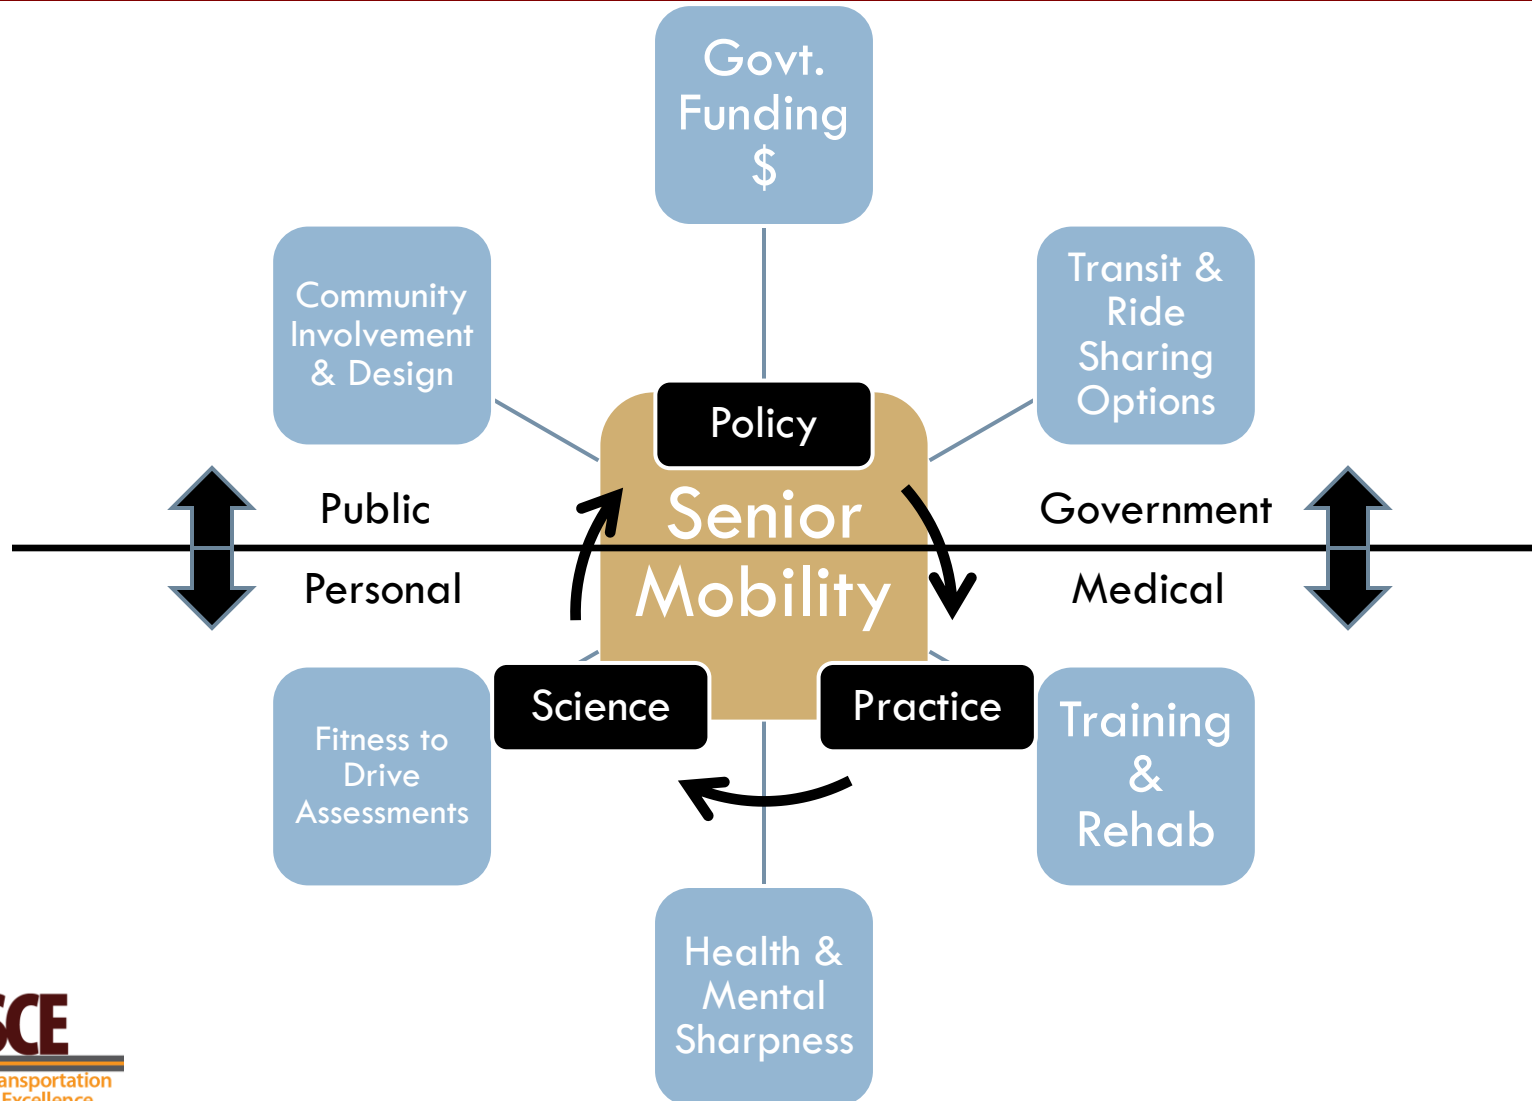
Govt. Funding $

Community Involvement & Design

Transit & Ride Sharing Options

Policy

Public

Senior Mobility

Government

Personal

Medical

Science

Practice

Fitness to Drive Assessments

Training & Rehab

Health & Mental Sharpness

CE
ansportation
Excellence